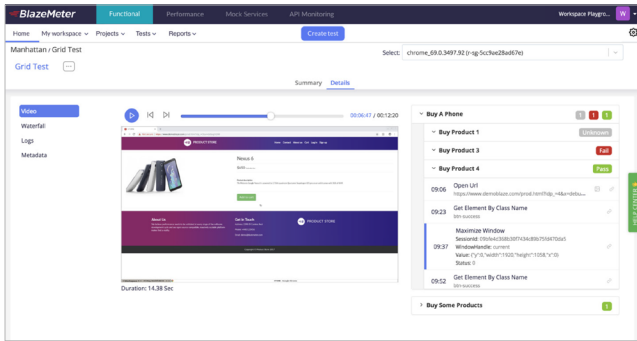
BlazeMeter Functional Performance Mock Services API Monitoring Workspace Playgro... W

Home My workspace Projects Tests Reports Create test

Manhattan / Grid Test

Grid Test

Select: chrome_69.0.3497.92 (r-sg-5cc9ae28ad67e)

Summary Details

Video

Waterfall

Logs

Metadata

00:06:47 / 00:12:20

PRODUCT STORE

Nexus 6

Duration: 14.38 Sec

Buy A Phone 1 1 1

Buy Product 1 Unknown

Buy Product 3 Fail

Buy Product 4 Pass

09:06 Open Url https://www.demoblaze.com/prod.html?idp_=4&s=debu...

09:23 Get Element By Class Name btn-success

09:37 Maximize Window SessionId: 09dfe4c3fd6c00f7434d0b75fd47f3da5 WindowHandle: current Value: {"y":0,"width":1920,"height":1058,"x":0} Status: 0

09:52 Get Element By Class Name btn-success

Buy Some Products 1

FEEDBACK